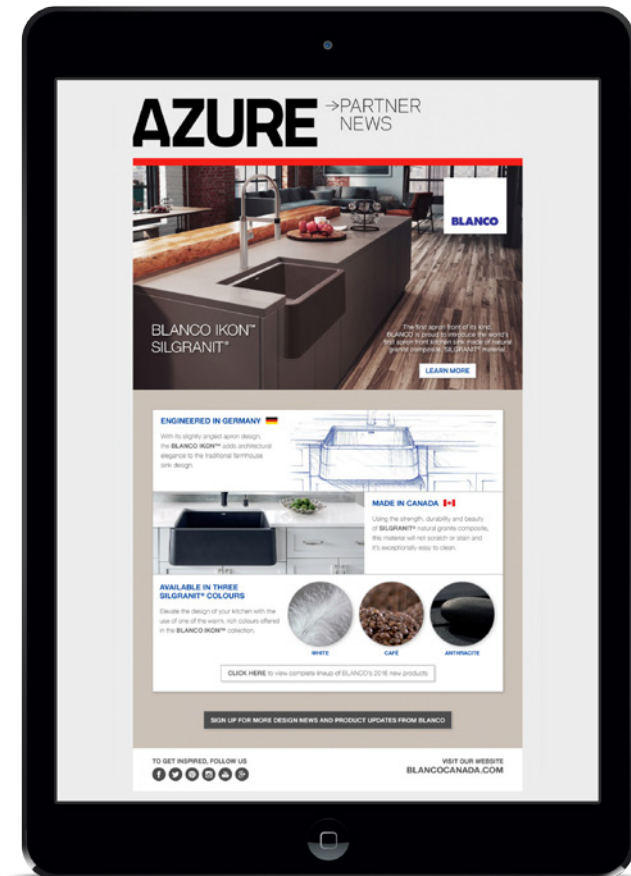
AZURE →PARTNER NEWS

BLANCO

BLANCO IKON™ SILGRANIT®

The first apron front of its kind. BLANCO is proud to introduce the world's first apron front kitchen sink made of natural granite composite SILGRANIT® material.

LEARN MORE

ENGINEERED IN GERMANY

With its slightly angled apron design, the BLANCO IKON™ adds architectural elegance to the traditional farmhouse sink design.

MADE IN CANADA

Using the strength, durability and beauty of SILGRANIT® natural granite composite, this material will not scratch or stain and it's exceptionally easy to clean.

AVAILABLE IN THREE SILGRANIT® COLOURS

Elevate the design of your kitchen with the use of one of the warm, rich colours offered in the BLANCO IKON™ collection.

WHITE

CAFÉ

ANTHRACITE

CLICK HERE to view complete lineup of BLANCO's 2016 new products

SIGN UP FOR MORE DESIGN NEWS AND PRODUCT UPDATES FROM BLANCO

TO GET INSPIRED, FOLLOW US

VISIT OUR WEBSITE
BLANCOCANADA.COM